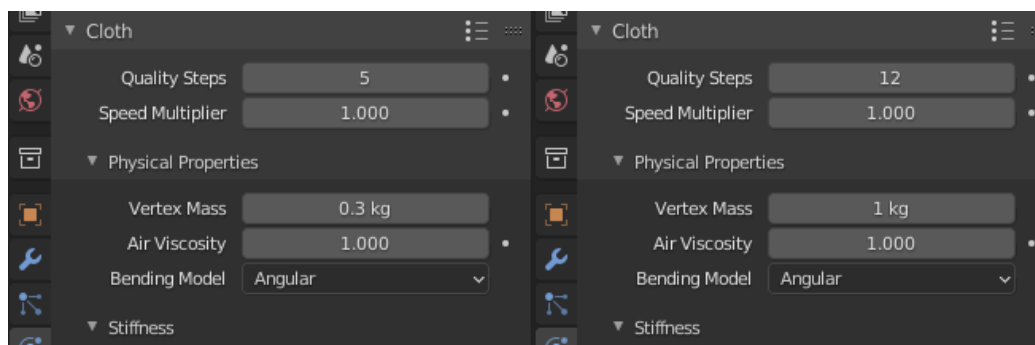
▼ Cloth

Quality Steps 5
Speed Multiplier 1.000

▼ Physical Properties

Vertex Mass 0.3 kg
Air Viscosity 1.000
Bending Model Angular

▼ Stiffness

▼ Cloth

Quality Steps 12
Speed Multiplier 1.000

▼ Physical Properties

Vertex Mass 1 kg
Air Viscosity 1.000
Bending Model Angular

▼ Stiffness